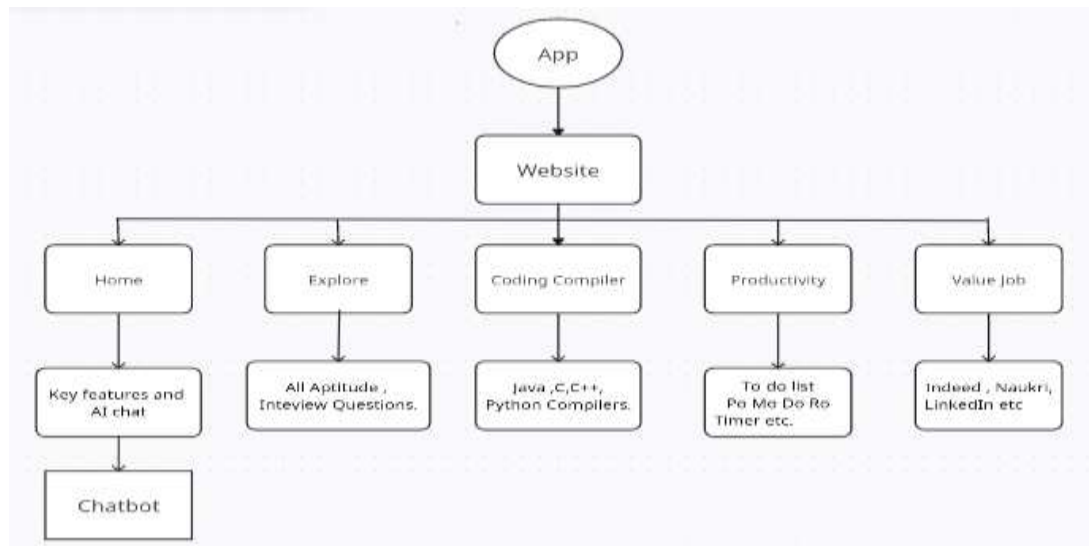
App

Website

Home

Explore

Coding Compiler

Productivity

Value Job

Key features and AI chat

All Aptitude , Inteview Questions.

Java ,C,C++, Python Compilers.

To do list Po Mo Do Ro Timer etc.

Indeed , Naukri, LinkedIn etc

Chatbot